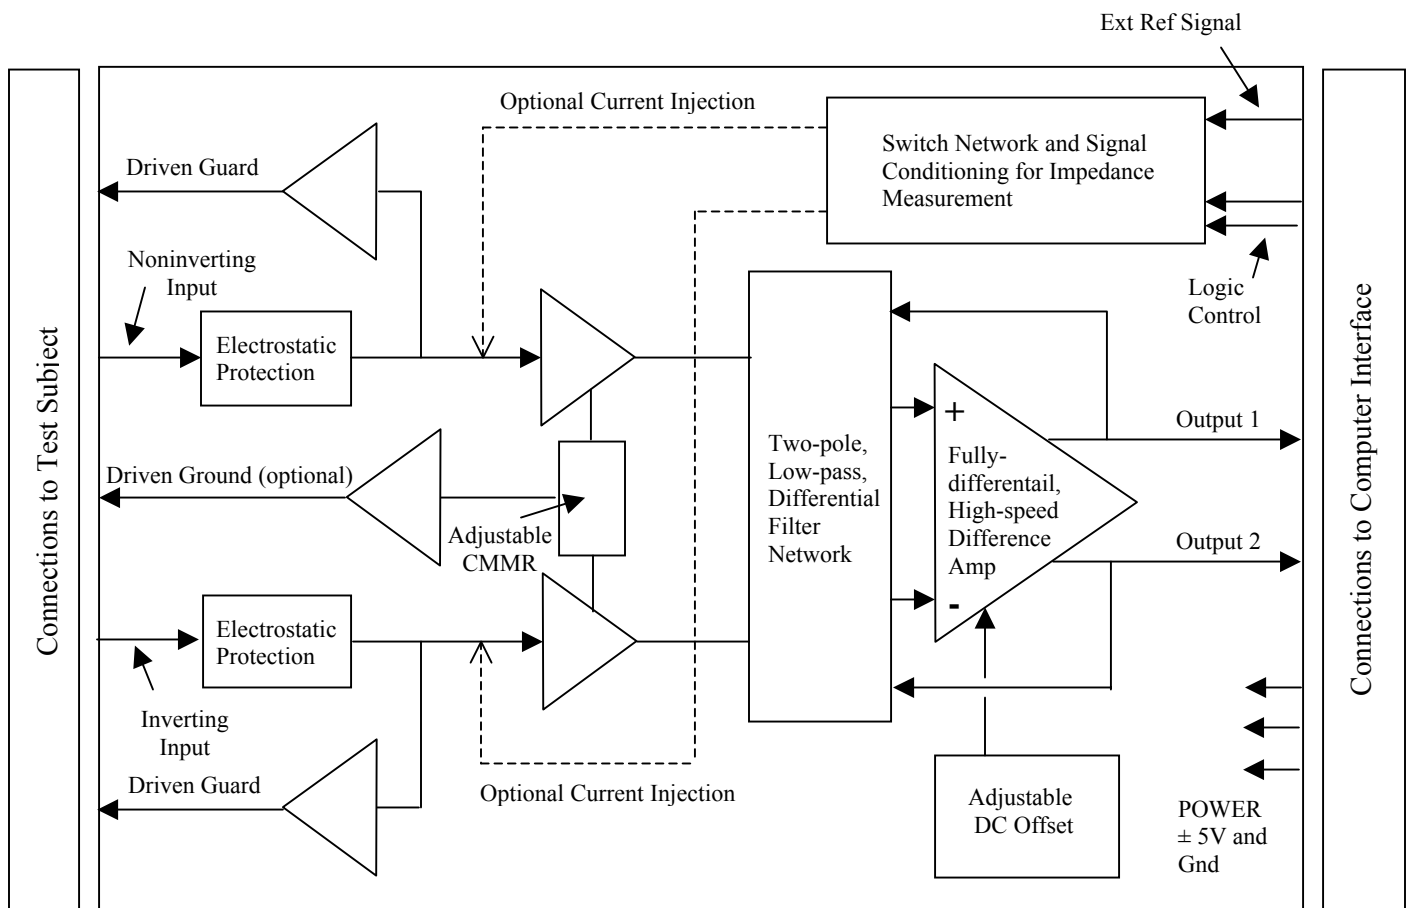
Ext Ref Signal

Connections to Test Subject

Optional Current Injection

Switch Network and Signal Conditioning for Impedance Measurement

Driven Guard

Noninverting Input

Logic Control

Connections to Computer Interface

Electrostatic Protection

+

Output 1

Driven Ground (optional)

Two-pole, Low-pass, Differential Filter Network

Fully-differentail, High-speed Difference Amp

Adjustable CMMR

Output 2

-

Electrostatic Protection

Inverting Input

Driven Guard

Optional Current Injection

Adjustable DC Offset

POWER ± 5V and Gnd